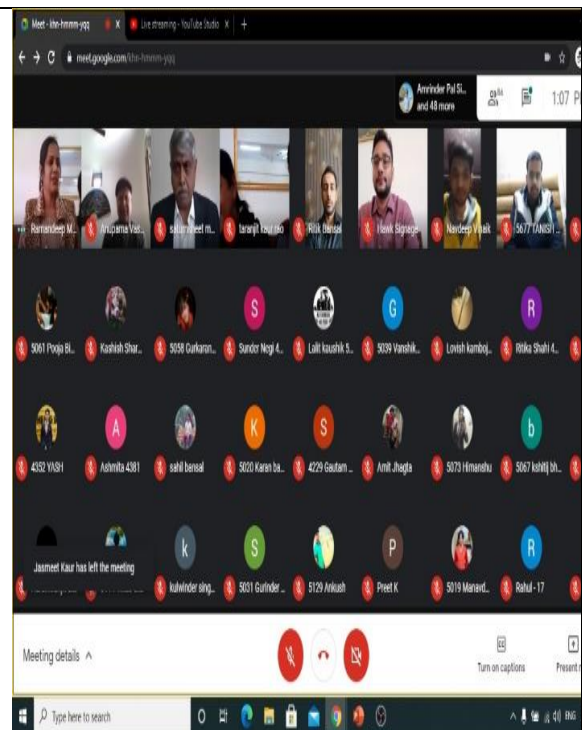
Meet - khn-hmmm-ygq
Live streaming - YouTube Studio

meet.google.com/khn-hmmm-ygq

Amrinder Pal Si... and 48 more
1:07 P

Ramandeep M...
Anupama Vas...
satwinder m...
taranjit kaur mo
Ritik Bansal
Hawk Signage
Navdeep Vaaik
5677 TANISH ...

5061 Pooja Bi...
Kashish Shar...
5058 Gurkaran...
Sunder Negi 4...
Lalit kaushik 5...
5039 Vanshik...
Lovish kamboj...
Ritika Shahi 4...

4352 YASH
Ashmita 4381
sahil bansal
5020 Karan ba...
4229 Gautam ...
Amit Jhagta
5073 Himanshu
5067 kshitij bh...

Jasmeet Kaur has left the meeting
kulwinder sing...
5031 Gurinder ...
5129 Ankush
Preet K
5019 Manavd...
Rahul - 17

Meeting details ^
Turn on captions
Present n

Type here to search
ENG